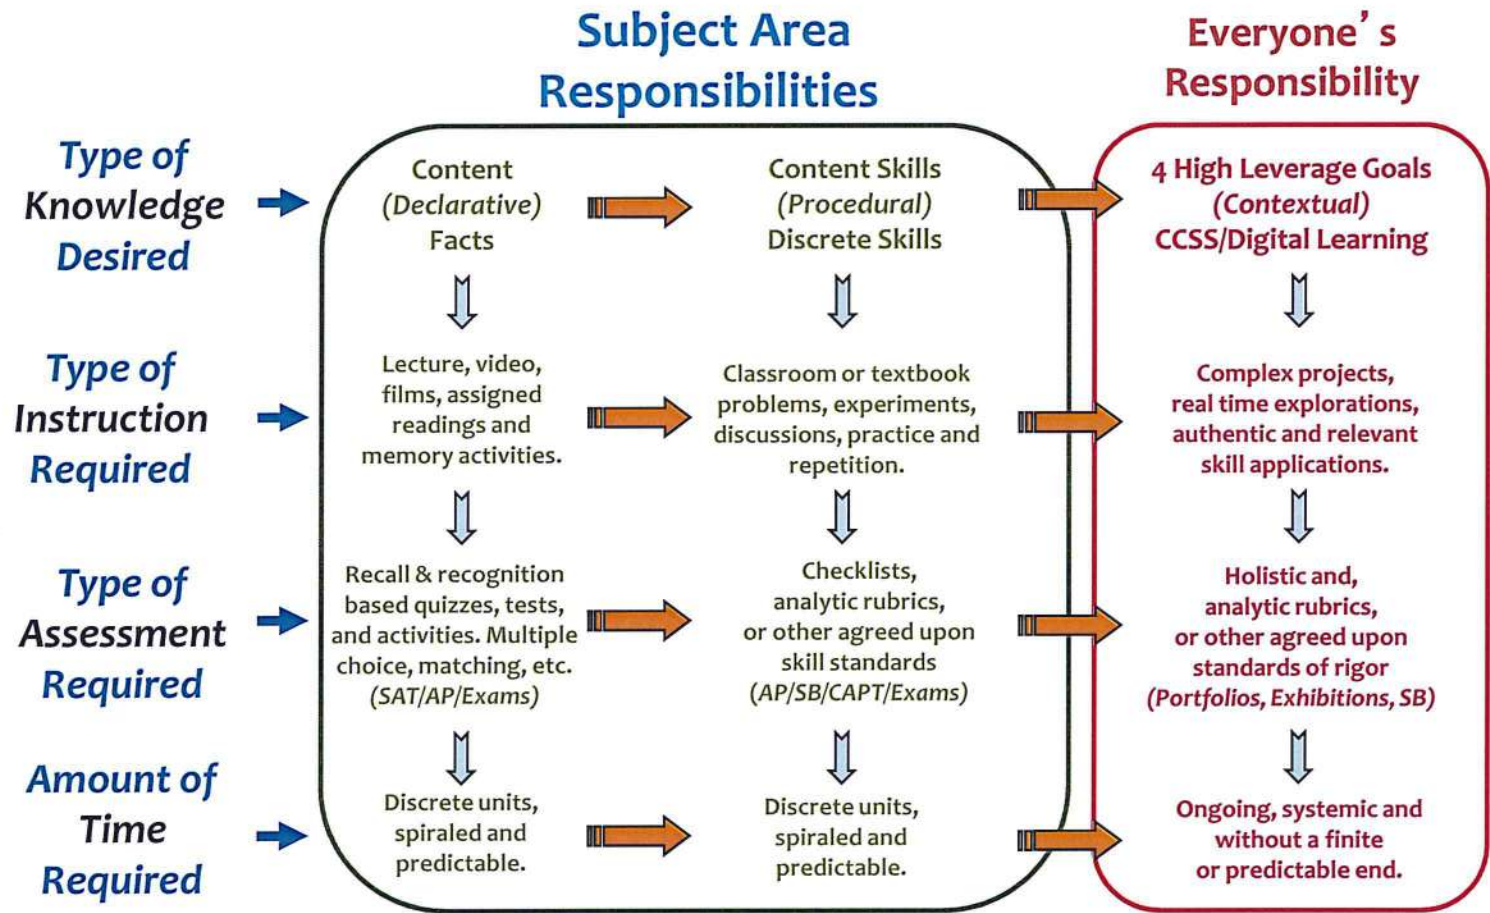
Subject Area Responsibilities

Everyone's Responsibility

Type of Knowledge Desired

Content (Declarative) Facts

Content Skills (Procedural) Discrete Skills

4 High Leverage Goals (Contextual) CCSS/Digital Learning

Type of Instruction Required

Lecture, video, films, assigned readings and memory activities.

Classroom or textbook problems, experiments, discussions, practice and repetition.

Complex projects, real time explorations, authentic and relevant skill applications.

Type of Assessment Required

Recall & recognition based quizzes, tests, and activities. Multiple choice, matching, etc. (SAT/AP/Exams)

Checklists, analytic rubrics, or other agreed upon skill standards (AP/SB/CAPT/Exams)

Holistic and, analytic rubrics, or other agreed upon standards of rigor (Portfolios, Exhibitions, SB)

Amount of Time Required

Discrete units, spiraled and predictable.

Discrete units, spiraled and predictable.

Ongoing, systemic and without a finite or predictable end.